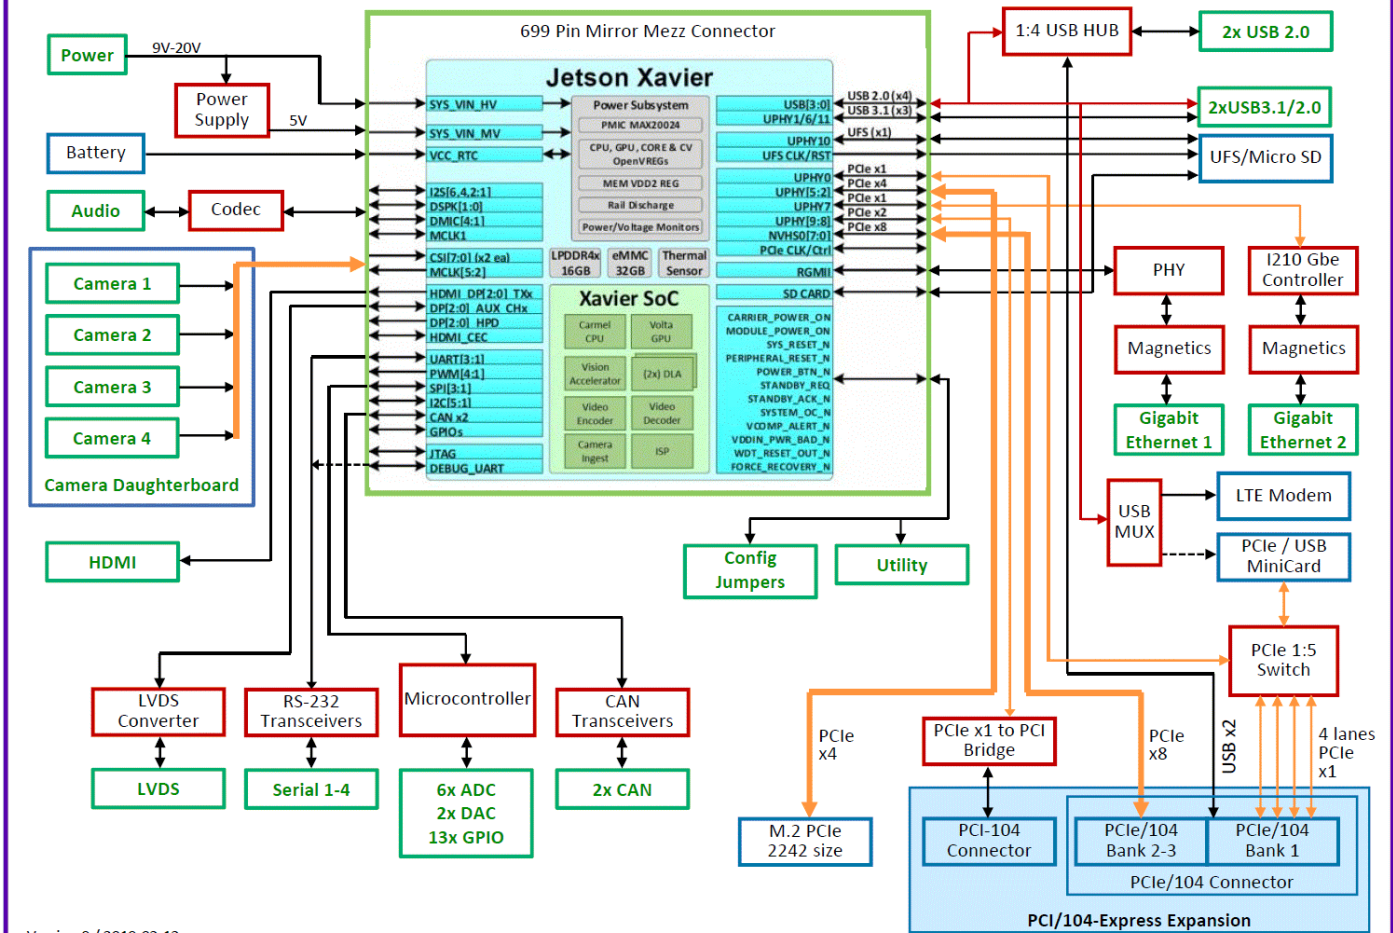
699 Pin Mirror Mezz Connector

Jetson Xavier

Power

9V-20V

Power Supply

5V

Battery

Audio

Codec

SYS_VIN_HV
SYS_VIN_MV
VCC_RTC

Power Subsystem
PMIC MAX20024
CPU, GPU, CORE & CV OpenVREGs
MEM VDD2 REG
Rail Discharge
Power/Voltage Monitors

I2S[6,4,2:1]
DSPK[1:0]
DMIC[4:1]
MCLK1

CSI[7:0] (x2 ea)
MCLK[5:2]

LPDDR4x 16GB
eMMC 32GB
Thermal Sensor

HDMI_DP[2:0]_TXx
DP[2:0]_AUX_CHx
DP[2:0]_HPD
HDMI_CEC

UART[3:1]
PWM[4:1]
SPI[3:1]
I2C[5:1]
CAN x2
GPIOs

JTAG
DEBUG_UART

Xavier SoC
Carmel CPU
Volta GPU
Vision Accelerator
(2x) DLA
Video Encoder
Video Decoder
Camera Ingest
ISP

USB[3:0]
UPHY1/6/11
UPHY10
UFS CLK/RST
UPHY0
UPHY[5:2]
UPHY7
UPHY[9:8]
NVHS0[7:0]
PCIe CLK/Ctrl
RGMII
SD CARD

CARRIER_POWER_ON
MODULE_POWER_ON
SYS_RESET_N
PERIPHERAL_RESET_N
POWER_BTN_N
STANDBY_REQ
STANDBY_ACK_N
SYSTEM_OC_N
VCOMP_ALERT_N
VDDIN_PWR_BAD_N
WDT_RESET_OUT_N
FORCE_RECOVERY_N

USB 2.0 (x4)
USB 3.1 (x3)
UFS (x1)
PCIe x1
PCIe x4
PCIe x1
PCIe x2
PCIe x8

1:4 USB HUB
2x USB 2.0
2xUSB3.1/2.0
UFS/Micro SD

PHY
I210 Gbe Controller
Magnetics
Magnetics
Gigabit Ethernet 1
Gigabit Ethernet 2

Camera 1
Camera 2
Camera 3
Camera 4
Camera Daughterboard

HDMI

Config Jumpers
Utility

USB MUX
LTE Modem
PCIe / USB MiniCard

PCIe 1:5 Switch

LVDS Converter
LVDS
RS-232 Transceivers
Serial 1-4
Microcontroller
6x ADC
2x DAC
13x GPIO
CAN Transceivers
2x CAN

PCIe x4
M.2 PCIe 2242 size

PCIe x1 to PCI Bridge
PCI-104 Connector

PCIe x8
USB x2
4 lanes PCIe x1

PCIe/104 Bank 2-3
PCIe/104 Bank 1
PCIe/104 Connector
PCI/104-Express Expansion